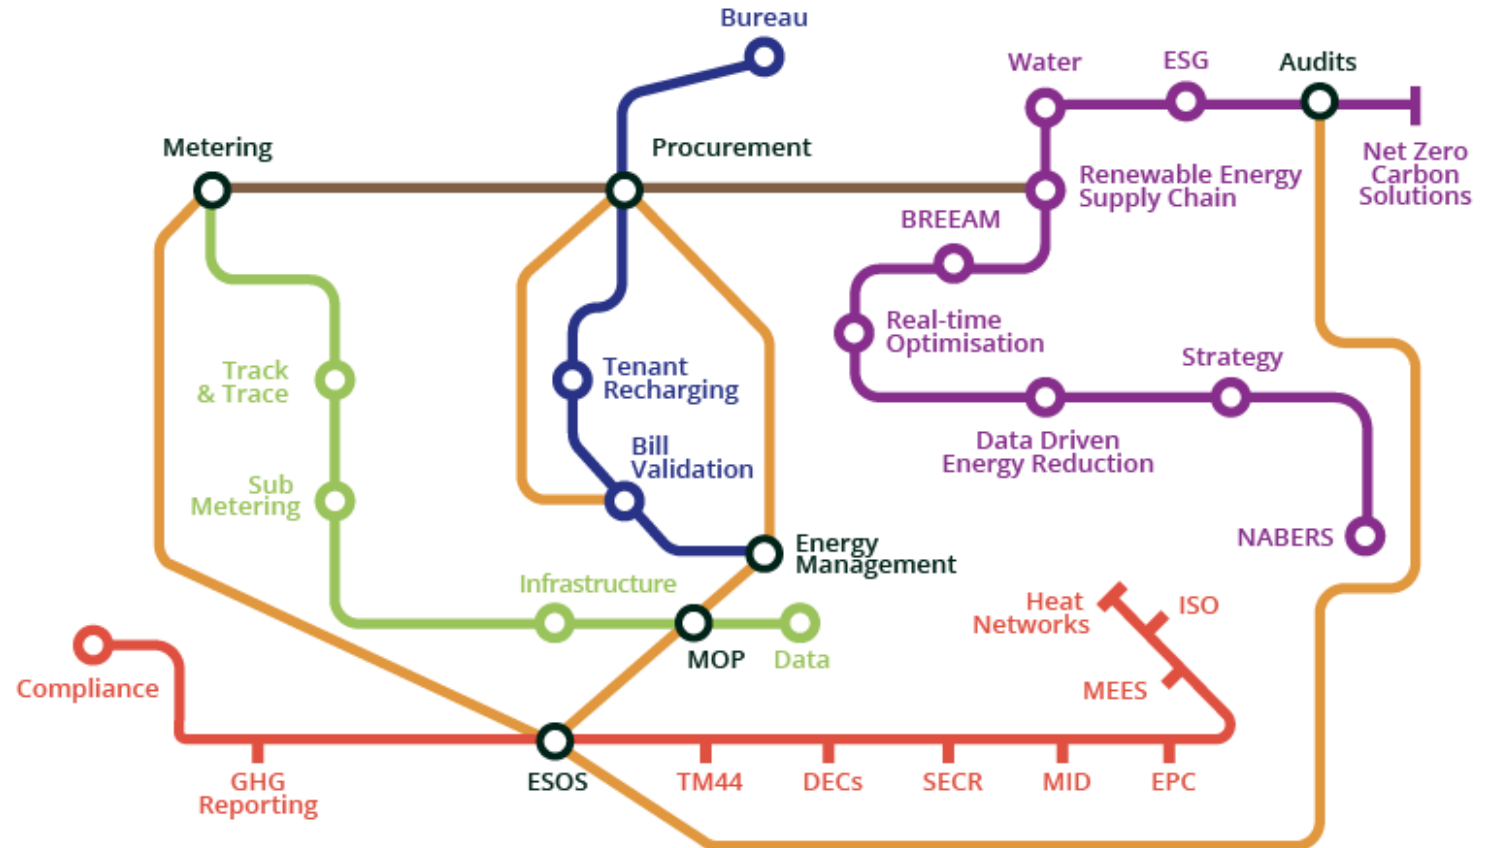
Bureau

Water

ESG

Audits

Metering

Procurement

Net Zero Carbon Solutions

Renewable Energy Supply Chain

BREEAM

Real-time Optimisation

Strategy

Track & Trace

Tenant Recharging

Bill Validation

Data Driven Energy Reduction

Sub Metering

NABERS

Energy Management

Infrastructure

Heat Networks

ISO

MOP

Data

Compliance

MEES

GHG Reporting

ESOS

TM44

DECs

SECR

MID

EPC